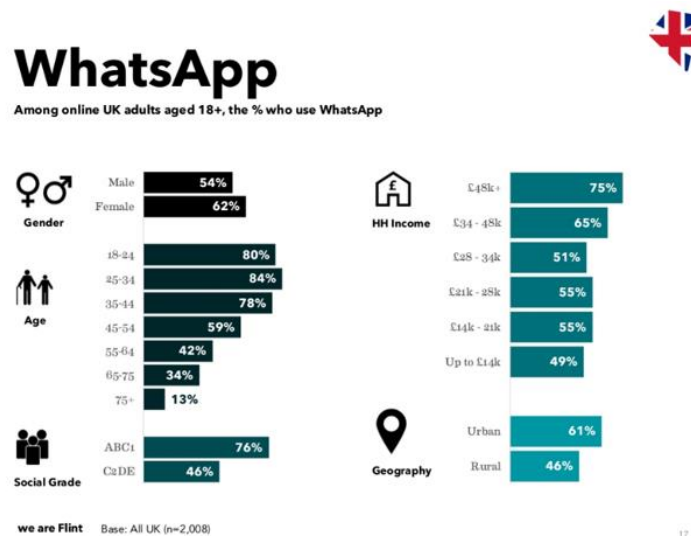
WhatsApp

Among online UK adults aged 18+, the % who use WhatsApp

Gender

Male 54%
Female 62%

Age

18-24 80%
25-34 84%
35-44 78%
45-54 59%
55-64 42%
65-75 34%
75+ 13%

Social Grade

ABC1 76%
C2DE 46%

HH Income

£48k+ 75%
£34 - 48k 65%
£28 - 34k 51%
£21k - 28k 55%
£14k - 21k 55%
Up to £14k 49%

Geography

Urban 61%
Rural 46%

we are Flint Base: All UK (n=2,008)

17